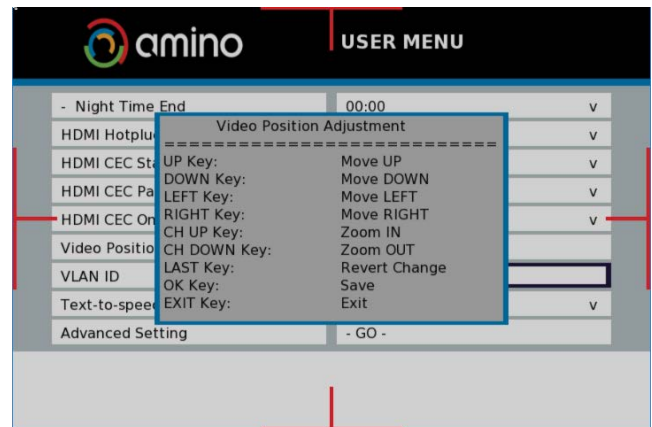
amino

USER MENU

- Night Time End | 00:00 | v
HDMI Hotplu | v
HDMI CEC St | v
HDMI CEC Pa | v
HDMI CEC On | v
Video Positio
VLAN ID
Text-to-speec | v
Advanced Setting | - GO -

Video Position Adjustment
==========================

| | |
|---|---|
| UP Key: | Move UP |
| DOWN Key: | Move DOWN |
| LEFT Key: | Move LEFT |
| RIGHT Key: | Move RIGHT |
| CH UP Key: | Zoom IN |
| CH DOWN Key: | Zoom OUT |
| LAST Key: | Revert Change |
| OK Key: | Save |
| EXIT Key: | Exit |